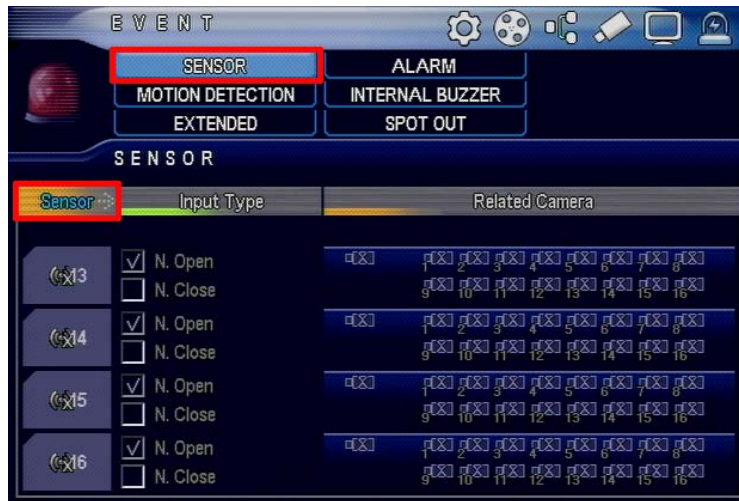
EVENT

SENSOR
ALARM
MOTION DETECTION
INTERNAL BUZZER
EXTENDED
SPOT OUT

SENSOR

| Sensor | Input Type | Related Camera |
|---|---|---|
| 13 | ☑ N. Open ☐ N. Close | [X] 1[X] 2[X] 3[X] 4[X] 5[X] 6[X] 7[X] 8[X] 9[X] 10[X] 11[X] 12[X] 13[X] 14[X] 15[X] 16[X] |
| 14 | ☑ N. Open ☐ N. Close | [X] 1[X] 2[X] 3[X] 4[X] 5[X] 6[X] 7[X] 8[X] 9[X] 10[X] 11[X] 12[X] 13[X] 14[X] 15[X] 16[X] |
| 15 | ☑ N. Open ☐ N. Close | [X] 1[X] 2[X] 3[X] 4[X] 5[X] 6[X] 7[X] 8[X] 9[X] 10[X] 11[X] 12[X] 13[X] 14[X] 15[X] 16[X] |
| 16 | ☑ N. Open ☐ N. Close | [X] 1[X] 2[X] 3[X] 4[X] 5[X] 6[X] 7[X] 8[X] 9[X] 10[X] 11[X] 12[X] 13[X] 14[X] 15[X] 16[X] |